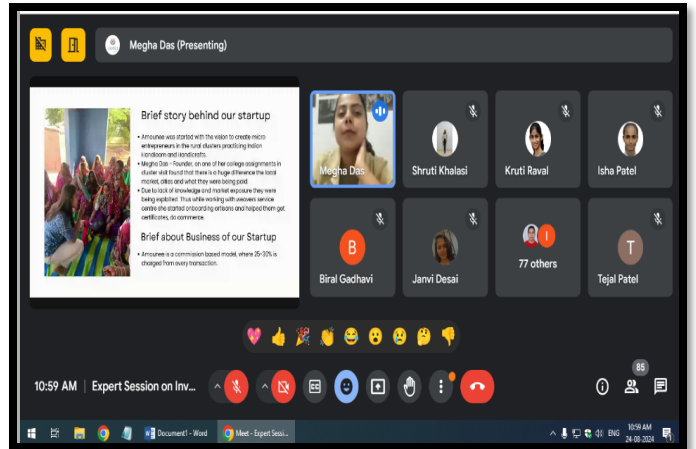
Megha Das (Presenting)

Brief story behind our startup

• Amounee was started with the vision to create micro entrepreneurs in the rural clusters practicing Indian handloom and handicrafts.
• Megha Das - Founder, on one of her college assignments in cluster visit found that there is a huge difference the local market, cities and what they were being paid
• Due to lack of knowledge and market exposure they were being exploited. Thus while working with weavers service centre she started onboarding artisans and helped them get certificates, do commerce.

Brief about Business of our Startup

• Amounee is a commission based model, where 25-30% is charged from every transaction.

Megha Das

Shruti Khalasi

Kruti Raval

Isha Patel

B
Biral Gadhavi

Janvi Desai

I
77 others

T
Tejal Patel

10:59 AM | Expert Session on Inv...

85

Document1 - Word

Meet - Expert Sessi...

ENG

10:59 AM
24-08-2024